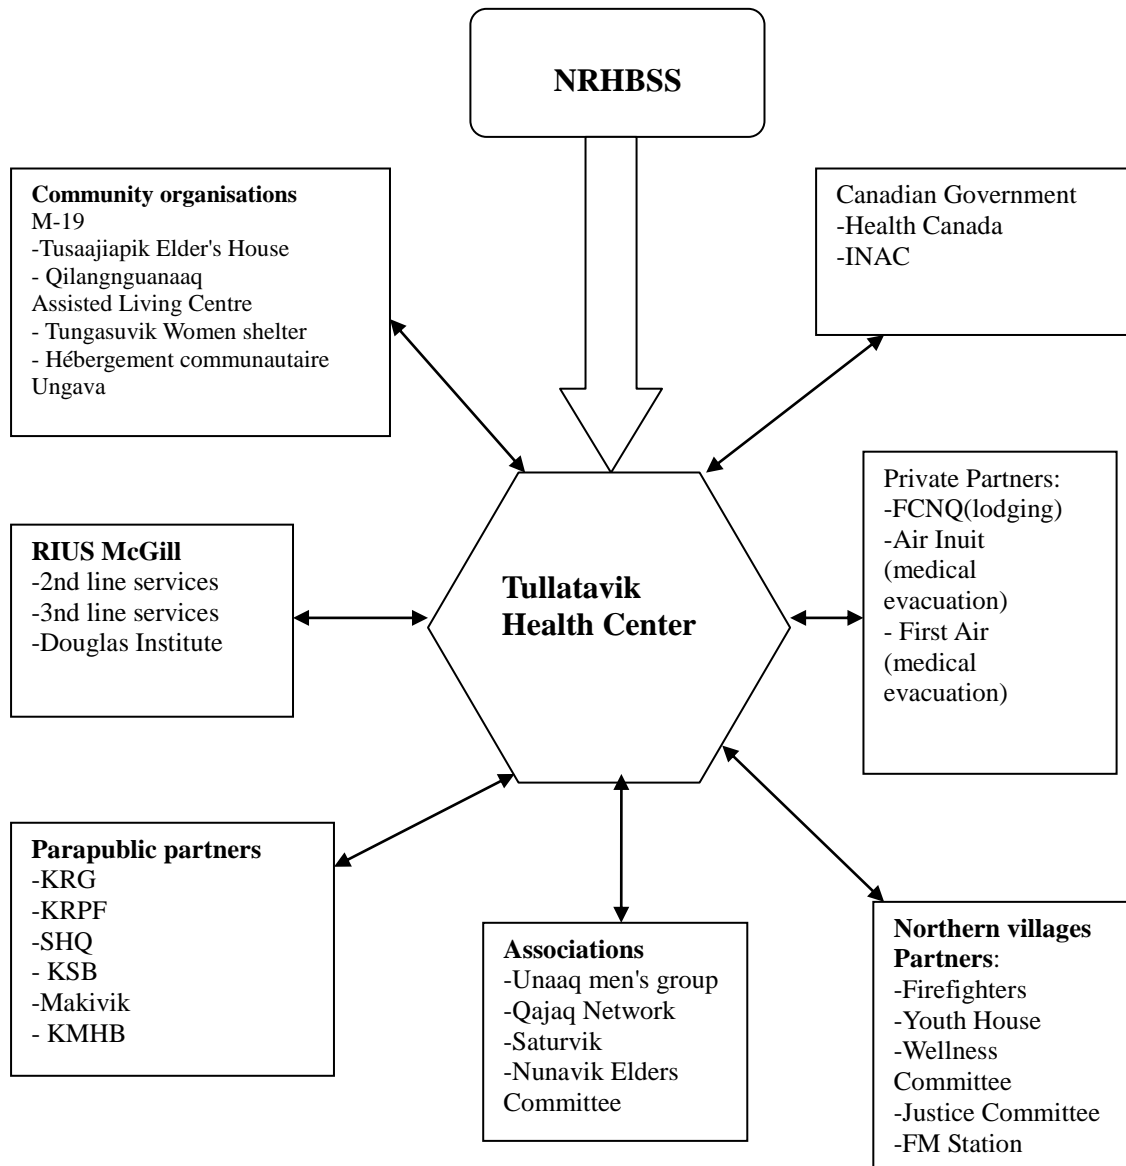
NRHBSS

Community organisations
M-19
-Tusaajiapik Elder's House
- Qilangnguanaaq Assisted Living Centre
- Tungasuvik Women shelter
- Hébergement communautaire Ungava

Canadian Government
-Health Canada
-INAC

RIUS McGill
-2nd line services
-3nd line services
-Douglas Institute

Tullatavik Health Center

Private Partners:
-FCNQ(lodging)
-Air Inuit (medical evacuation)
- First Air (medical evacuation)

Parapublic partners
-KRG
-KRPF
-SHQ
- KSB
-Makivik
- KMHB

Associations
-Unaaq men's group
-Qajaq Network
-Saturvik
-Nunavik Elders Committee

Northern villages Partners:
-Firefighters
-Youth House
-Wellness Committee
-Justice Committee
-FM Station